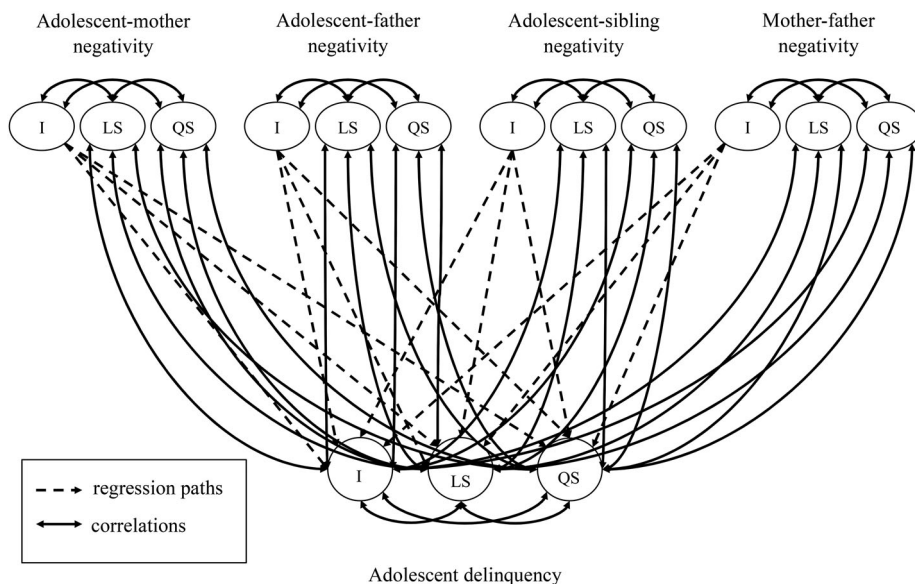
Adolescent-mother negativity

I LS QS

Adolescent-father negativity

I LS QS

Adolescent-sibling negativity

I LS QS

Mother-father negativity

I LS QS

I LS QS

regression paths

correlations

Adolescent delinquency